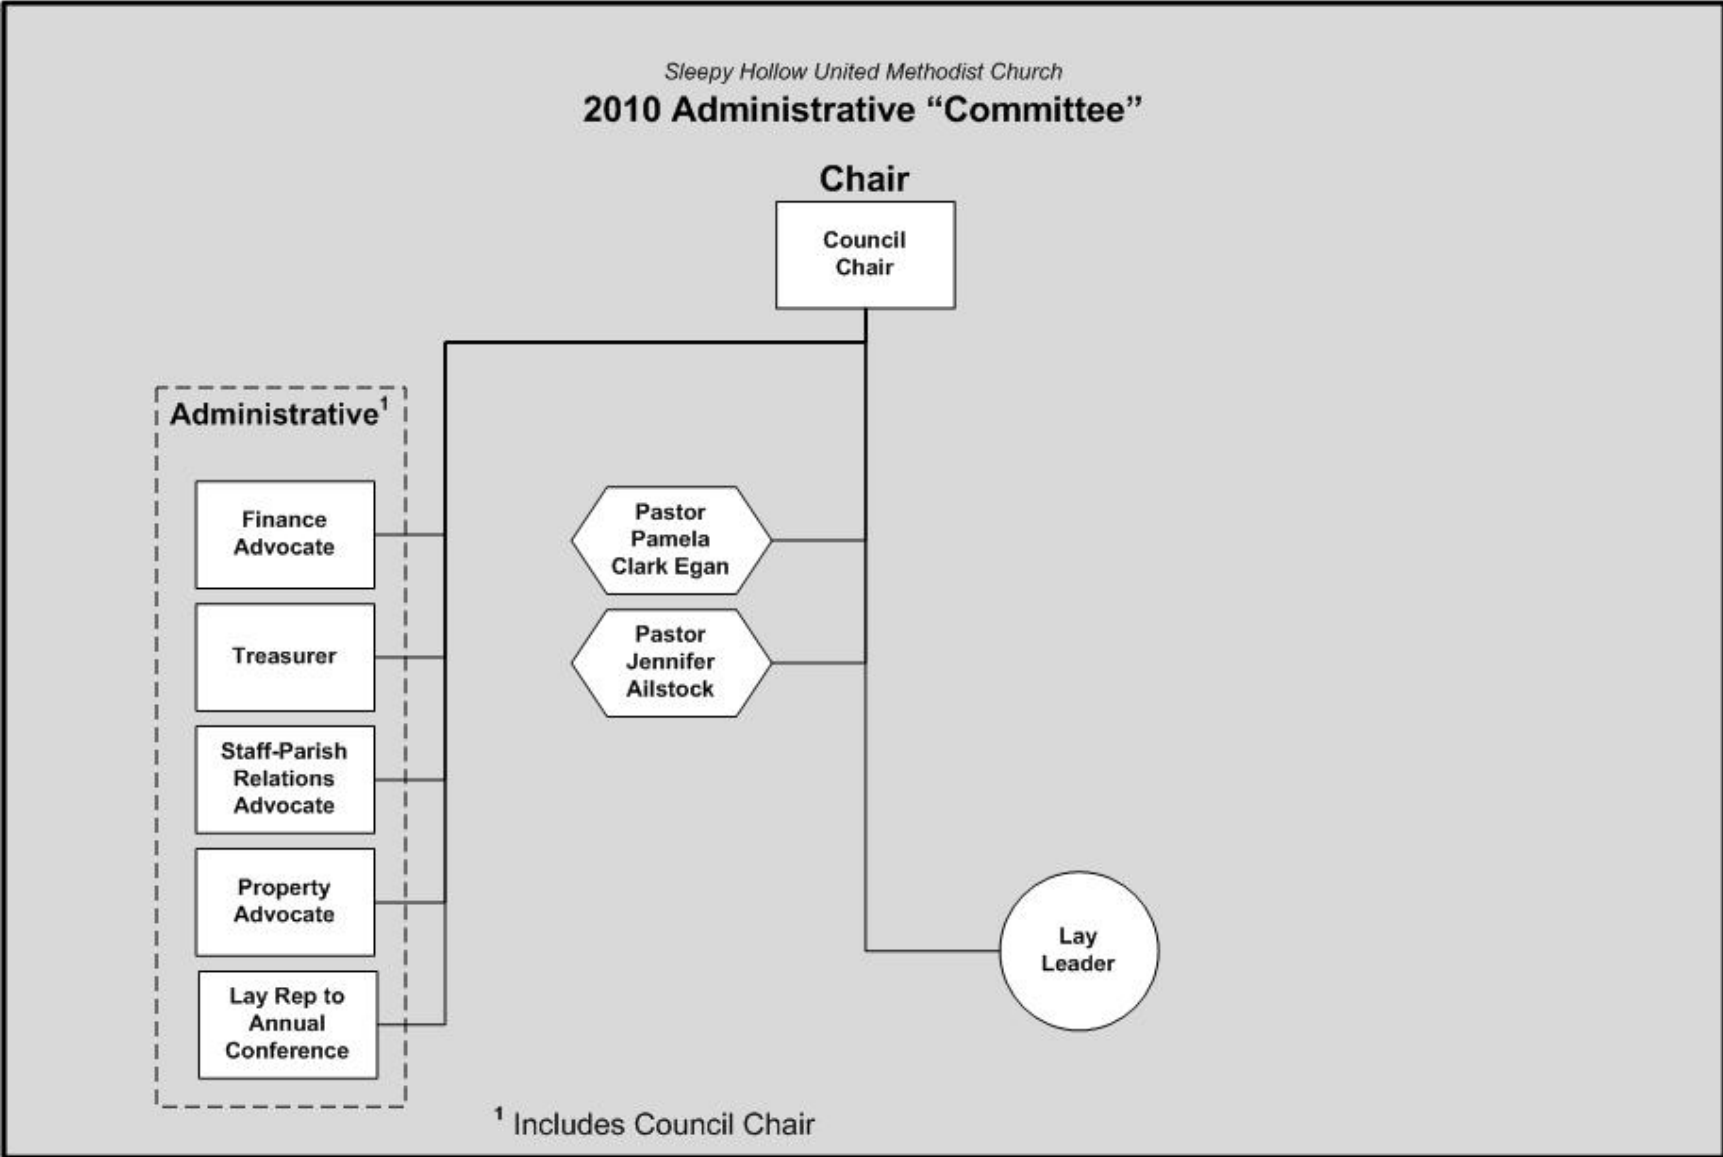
Sleepy Hollow United Methodist Church
2010 Administrative “Committee”

Chair

Council Chair

Administrative$^1$

Finance Advocate

Treasurer

Staff-Parish Relations Advocate

Property Advocate

Lay Rep to Annual Conference

Pastor Pamela Clark Egan

Pastor Jennifer Ailstock

Lay Leader

$^1$ Includes Council Chair